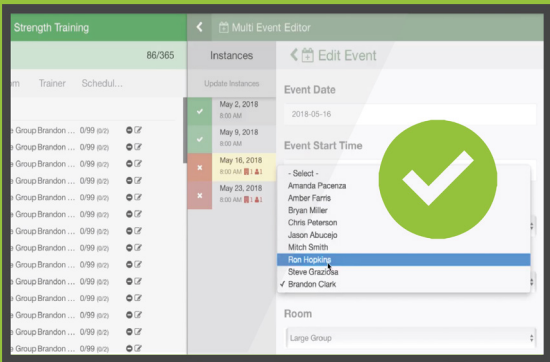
Strength Training

86/365

m Trainer Schedul...

e Group Brandon 0/99 (0/2)
e Group Brandon 0/99 (0/2)
e Group Brandon 0/99 (0/2)
e Group Brandon 0/99 (0/2)
e Group Brandon 0/99 (0/2)
e Group Brandon 0/99 (0/2)
e Group Brandon 0/99 (0/2)
e Group Brandon 0/99 (0/2)
e Group Brandon 0/99 (0/2)
e Group Brandon 0/99 (0/2)
e Group Brandon 0/99 (0/2)
e Group Brandon 0/99 (0/2)
e Group Brandon 0/99 (0/2)
e Group Brandon 0/99 (0/2)
e Group Brandon 0/99 (0/2)

Multi Event Editor

Instances

Update Instances

May 2, 2018
8:00 AM

May 9, 2018
8:00 AM

May 16, 2018
8:00 AM 1 1

May 23, 2018
8:00 AM 1 1

Edit Event

Event Date

2018-05-16

Event Start Time

- Select -
Amanda Pacenza
Amber Farris
Bryan Miller
Chris Peterson
Jason Abucejo
Mitch Smith
Ron Hopkins
Steve Graziosa
✓ Brandon Clark

Room

Large Group